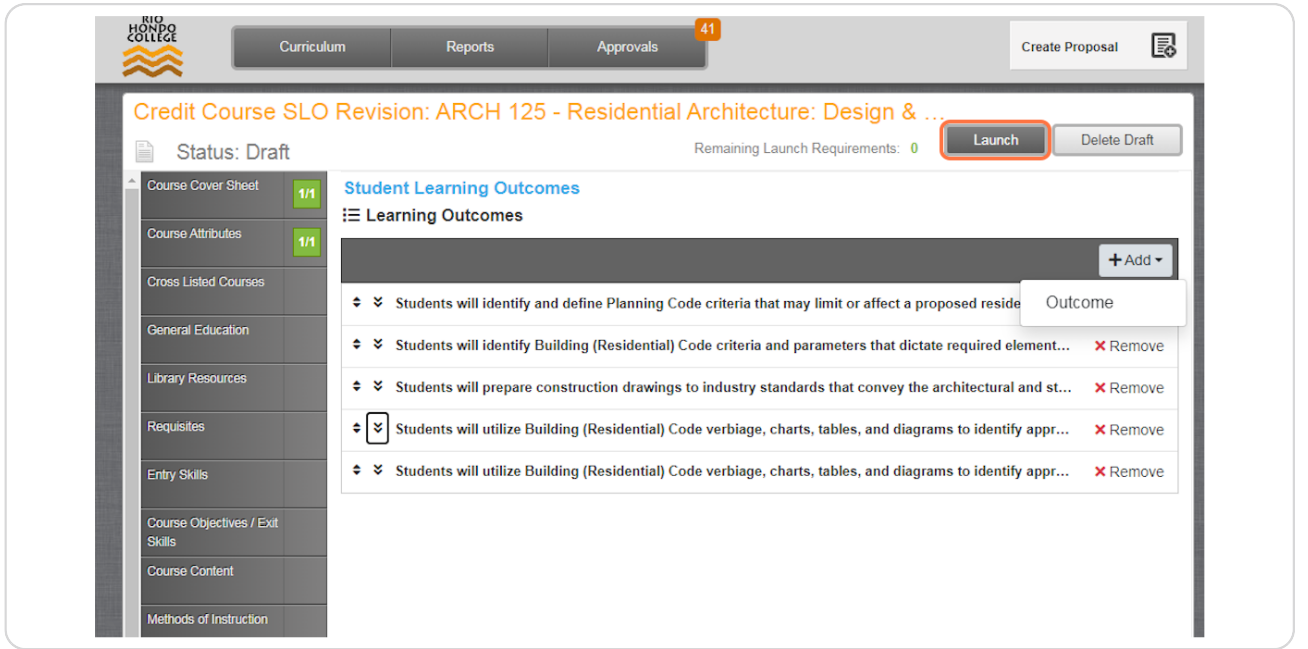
RIO HONDO COLLEGE

Curriculum | Reports | Approvals 41

Create Proposal

Credit Course SLO Revision: ARCH 125 - Residential Architecture: Design & …

Status: Draft

Remaining Launch Requirements: 0

Launch

Delete Draft

Course Cover Sheet 1/1
Course Attributes 1/1
Cross Listed Courses
General Education
Library Resources
Requisites
Entry Skills
Course Objectives / Exit Skills
Course Content
Methods of Instruction

Student Learning Outcomes

Learning Outcomes

+ Add

Outcome

Students will identify and define Planning Code criteria that may limit or affect a proposed reside

Students will identify Building (Residential) Code criteria and parameters that dictate required element… ✕ Remove

Students will prepare construction drawings to industry standards that convey the architectural and st… ✕ Remove

Students will utilize Building (Residential) Code verbiage, charts, tables, and diagrams to identify appr… ✕ Remove

Students will utilize Building (Residential) Code verbiage, charts, tables, and diagrams to identify appr… ✕ Remove